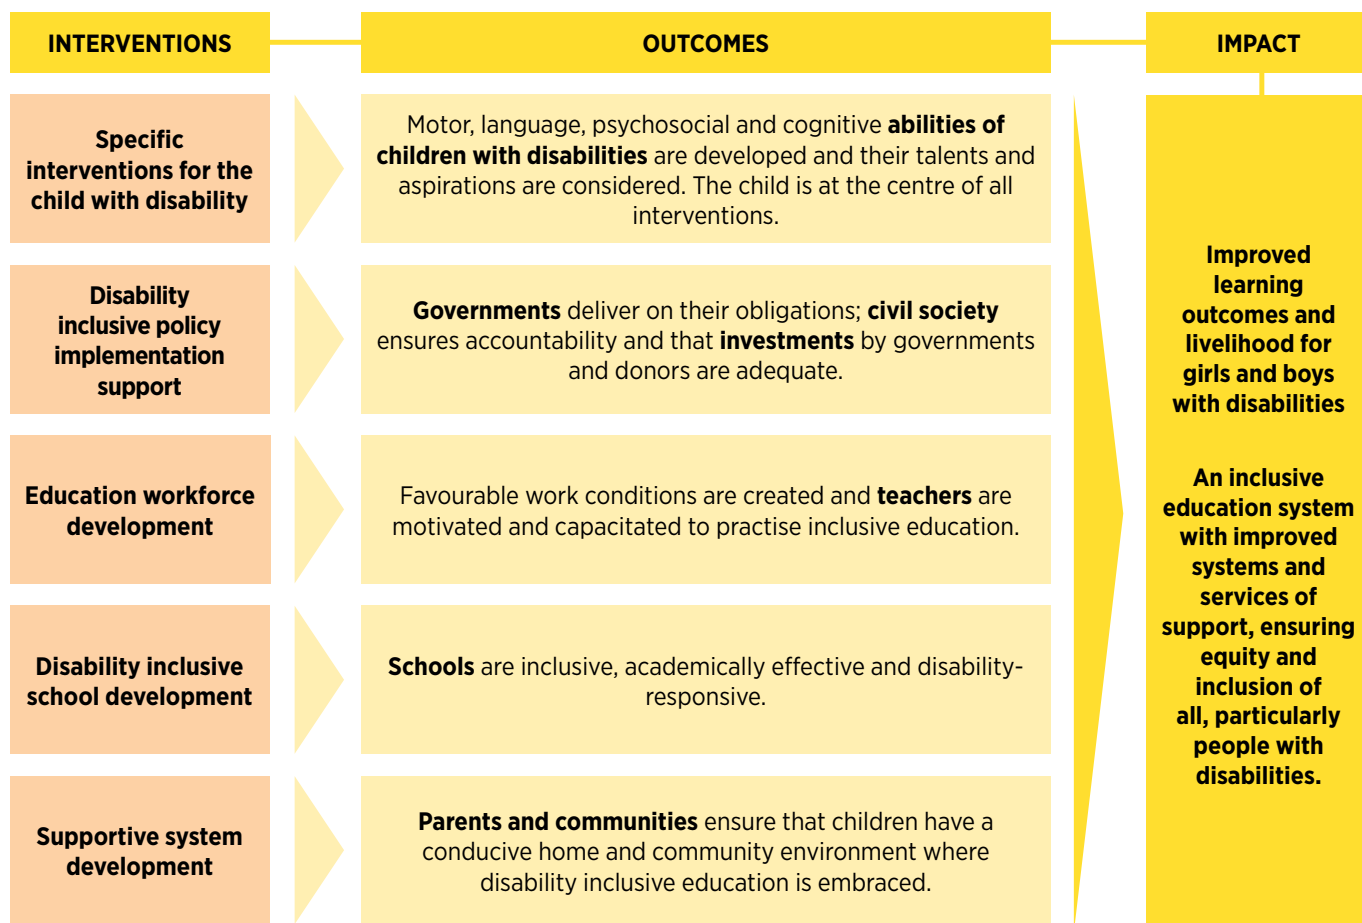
INTERVENTIONS

OUTCOMES

IMPACT

Specific interventions for the child with disability

Motor, language, psychosocial and cognitive **abilities of children with disabilities** are developed and their talents and aspirations are considered. The child is at the centre of all interventions.

Disability inclusive policy implementation support

**Governments** deliver on their obligations; **civil society** ensures accountability and that **investments** by governments and donors are adequate.

Education workforce development

Favourable work conditions are created and **teachers** are motivated and capacitated to practise inclusive education.

Disability inclusive school development

**Schools** are inclusive, academically effective and disability-responsive.

Supportive system development

**Parents and communities** ensure that children have a conducive home and community environment where disability inclusive education is embraced.

Improved learning outcomes and livelihood for girls and boys with disabilities

An inclusive education system with improved systems and services of support, ensuring equity and inclusion of all, particularly people with disabilities.